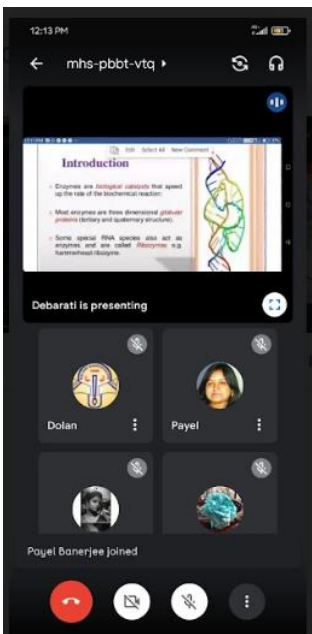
12:13 PM

mhs-pbbt-vtq

Edit Select All New Comment

Introduction

Enzymes are biological catalysts that speed up the rate of the biochemical reaction.

Most enzymes are three dimensional globular proteins (tertiary and quaternary structure).

Some special RNA species also act as enzymes and are called Ribozymes e.g. hammerhead ribozyme.

Debarati is presenting

Dolan

Payel

Payel Banerjee joined